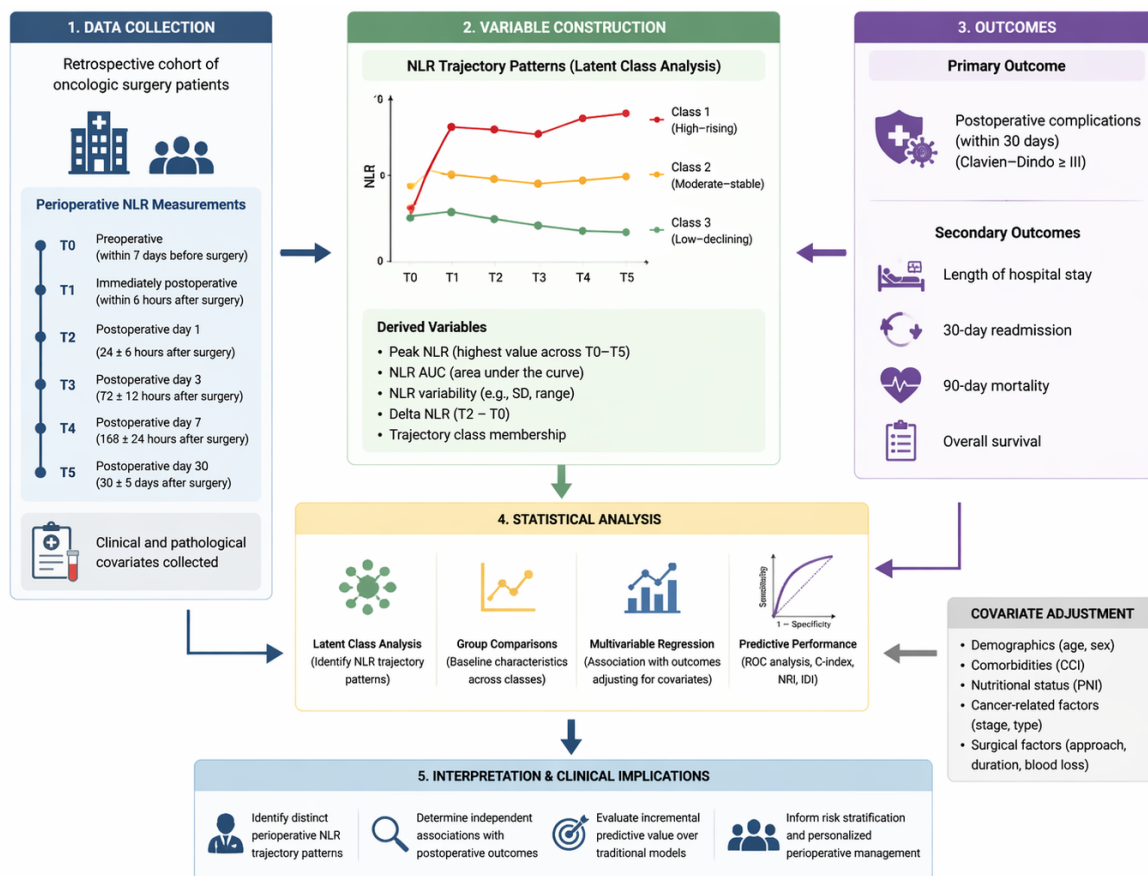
1. DATA COLLECTION

Retrospective cohort of oncologic surgery patients

Perioperative NLR Measurements

T0 Preoperative (within 7 days before surgery)
T1 Immediately postoperative (within 6 hours after surgery)
T2 Postoperative day 1 (24 ± 6 hours after surgery)
T3 Postoperative day 3 (72 ± 12 hours after surgery)
T4 Postoperative day 7 (168 ± 24 hours after surgery)
T5 Postoperative day 30 (30 ± 5 days after surgery)

Clinical and pathological covariates collected

2. VARIABLE CONSTRUCTION

NLR Trajectory Patterns (Latent Class Analysis)

'0
NLR
0
T0 T1 T2 T3 T4 T5

Class 1 (High-rising)
Class 2 (Moderate-stable)
Class 3 (Low-declining)

Derived Variables
• Peak NLR (highest value across T0–T5)
• NLR AUC (area under the curve)
• NLR variability (e.g., SD, range)
• Delta NLR (T2 – T0)
• Trajectory class membership

3. OUTCOMES

Primary Outcome

Postoperative complications (within 30 days) (Clavien–Dindo ≥ III)

Secondary Outcomes

Length of hospital stay
30-day readmission
90-day mortality
Overall survival

4. STATISTICAL ANALYSIS

Latent Class Analysis (Identify NLR trajectory patterns)
Group Comparisons (Baseline characteristics across classes)
Multivariable Regression (Association with outcomes adjusting for covariates)
Sensitivity
1 – Specificity
Predictive Performance (ROC analysis, C-index, NRI, IDI)

COVARIATE ADJUSTMENT
• Demographics (age, sex)
• Comorbidities (CCI)
• Nutritional status (PNI)
• Cancer-related factors (stage, type)
• Surgical factors (approach, duration, blood loss)

5. INTERPRETATION & CLINICAL IMPLICATIONS

Identify distinct perioperative NLR trajectory patterns
Determine independent associations with postoperative outcomes
Evaluate incremental predictive value over traditional models
Inform risk stratification and personalized perioperative management